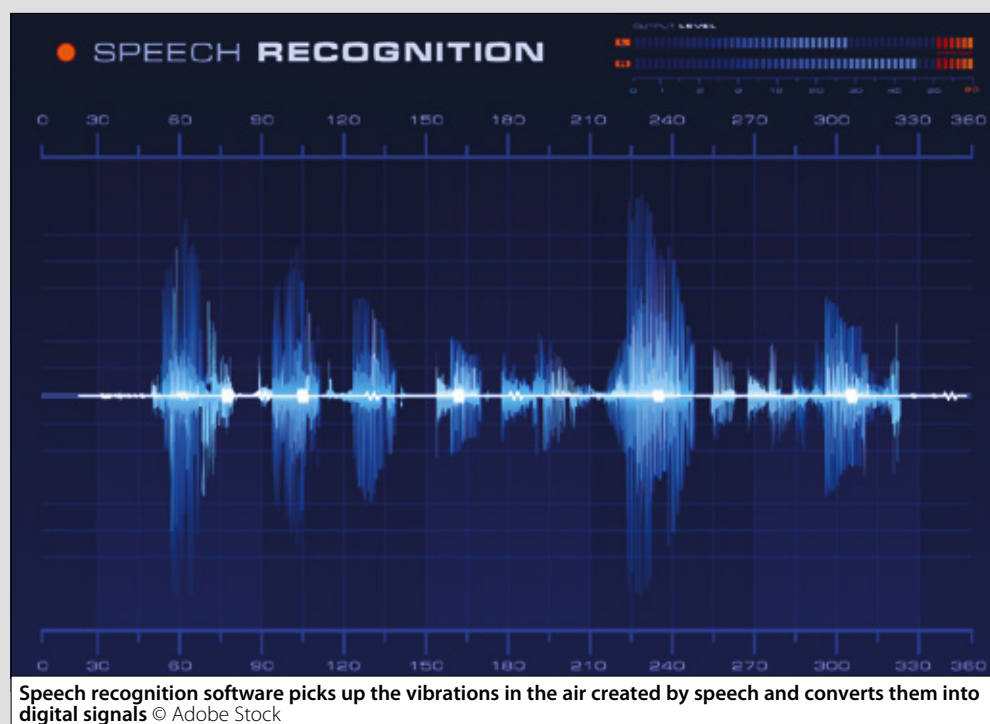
SPEECH RECOGNITION

OUTPUT LEVEL

0 30 60 90 120 150 180 210 240 270 300 330 360

0 30 60 90 120 150 180 210 240 270 300 330 360

**Speech recognition software picks up the vibrations in the air created by speech and converts them into digital signals** © Adobe Stock